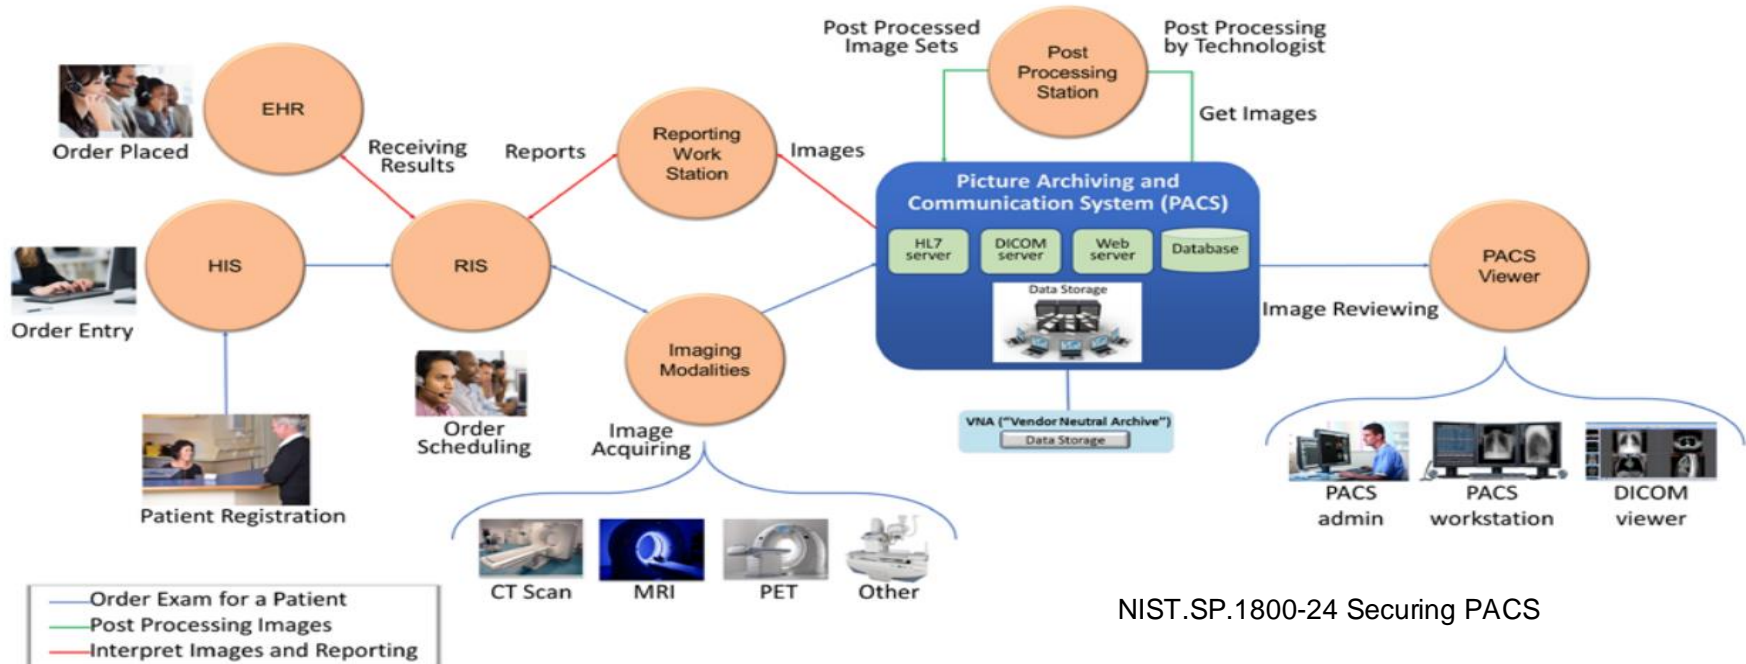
Post Processed Image Sets

Post Processing Station

Post Processing by Technologist

Get Images

EHR

Order Placed

Receiving Results

Reports

Reporting Work Station

Images

Picture Archiving and Communication System (PACS)

HL7 server

DICOM server

Web server

Database

Data Storage

HIS

Order Entry

RIS

Imaging Modalities

PACS Viewer

Image Reviewing

Order Scheduling

Image Acquiring

VNA ("Vendor Neutral Archive")

Data Storage

Patient Registration

CT Scan

MRI

PET

Other

PACS admin

PACS workstation

DICOM viewer

Order Exam for a Patient
Post Processing Images
Interpret Images and Reporting

NIST.SP.1800-24 Securing PACS